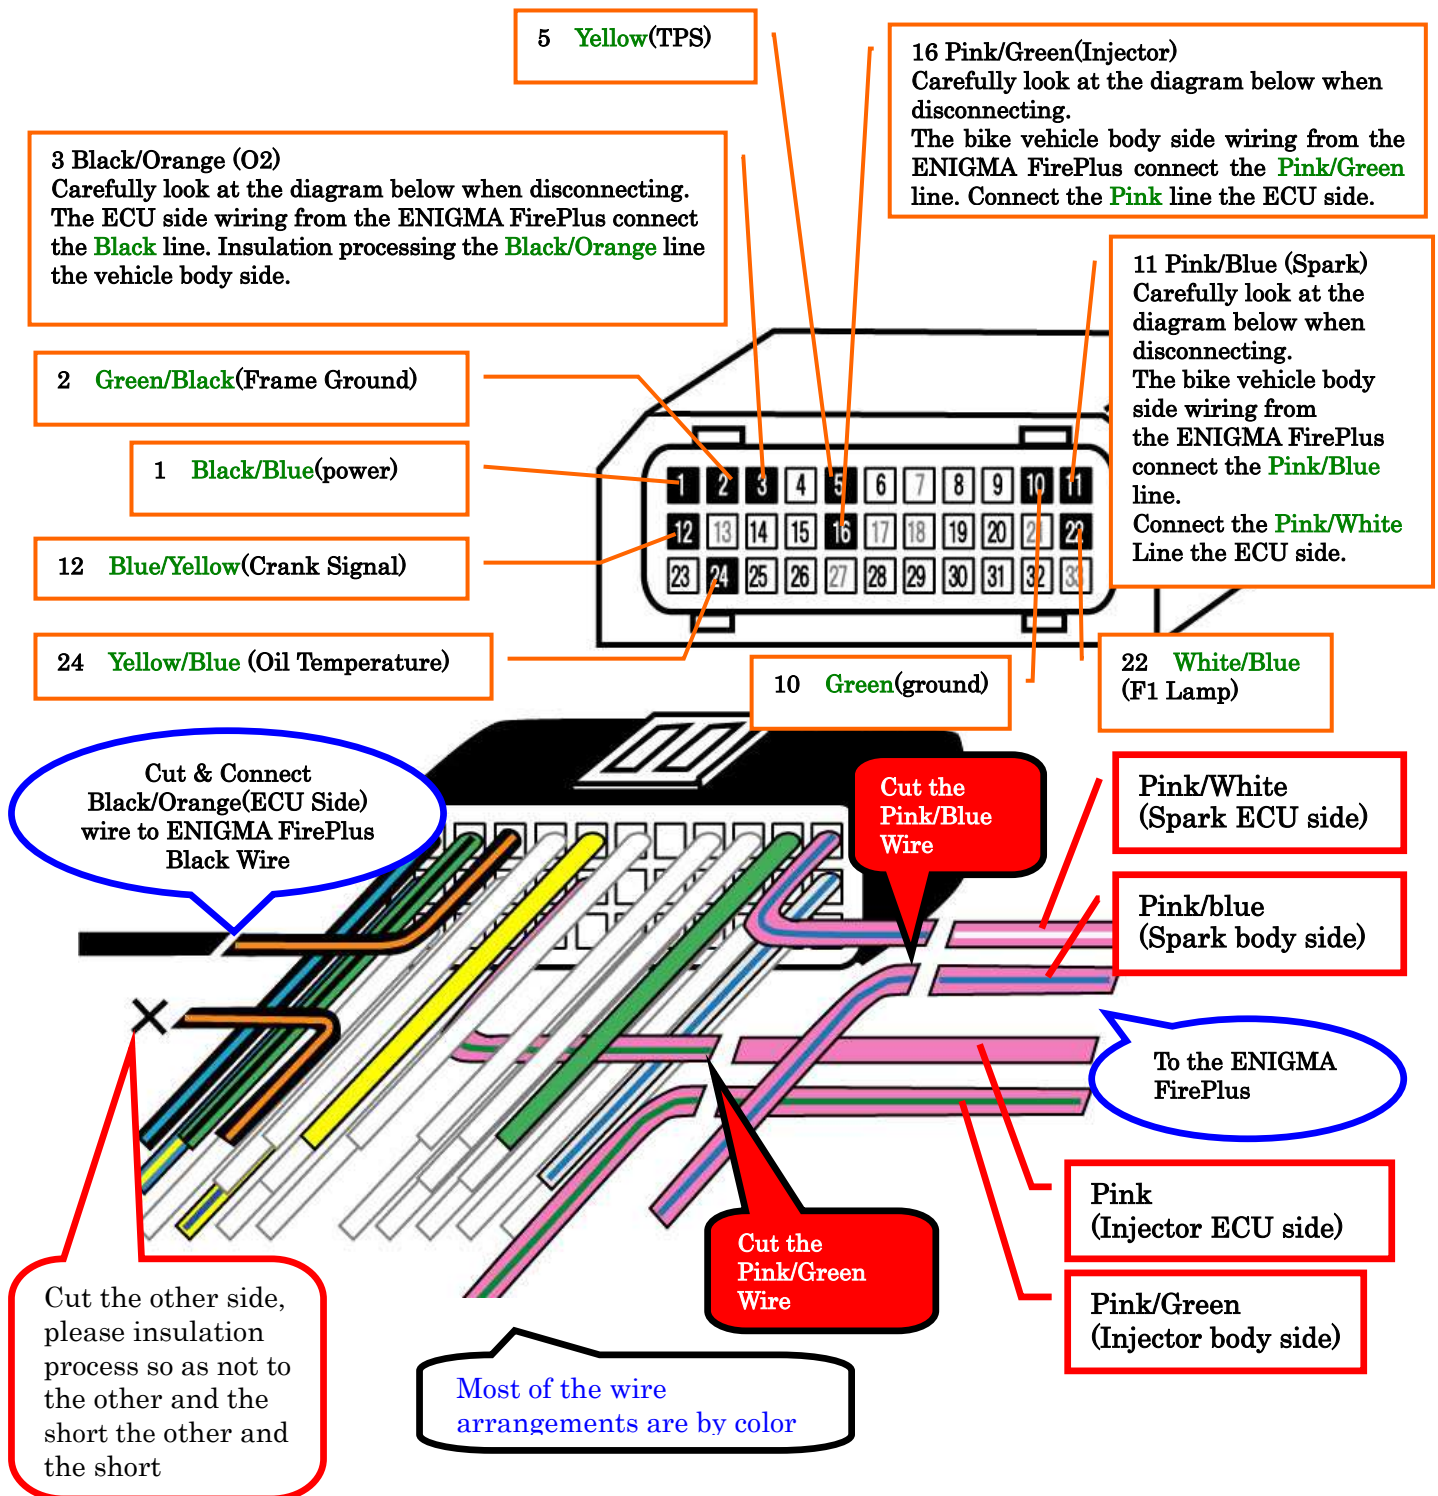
5 Yellow(TPS)

16 Pink/Green(Injector)
Carefully look at the diagram below when disconnecting.
The bike vehicle body side wiring from the ENIGMA FirePlus connect the Pink/Green line. Connect the Pink line the ECU side.

3 Black/Orange (O2)
Carefully look at the diagram below when disconnecting.
The ECU side wiring from the ENIGMA FirePlus connect the Black line. Insulation processing the Black/Orange line the vehicle body side.

11 Pink/Blue (Spark)
Carefully look at the diagram below when disconnecting.
The bike vehicle body side wiring from the ENIGMA FirePlus connect the Pink/Blue line.
Connect the Pink/White Line the ECU side.

2 Green/Black(Frame Ground)

1 Black/Blue(power)

12 Blue/Yellow(Crank Signal)

24 Yellow/Blue (Oil Temperature)

1 2 3 4 5 6 7 8 9 10 11
12 13 14 15 16 17 18 19 20 21 22
23 24 25 26 27 28 29 30 31 32 33

10 Green(ground)

22 White/Blue
(F1 Lamp)

Cut & Connect Black/Orange(ECU Side) wire to ENIGMA FirePlus Black Wire

Cut the Pink/Blue Wire

Pink/White
(Spark ECU side)

Pink/blue
(Spark body side)

To the ENIGMA FirePlus

Pink
(Injector ECU side)

Pink/Green
(Injector body side)

Cut the Pink/Green Wire

Cut the other side, please insulation process so as not to the other and the short the other and the short

Most of the wire arrangements are by color